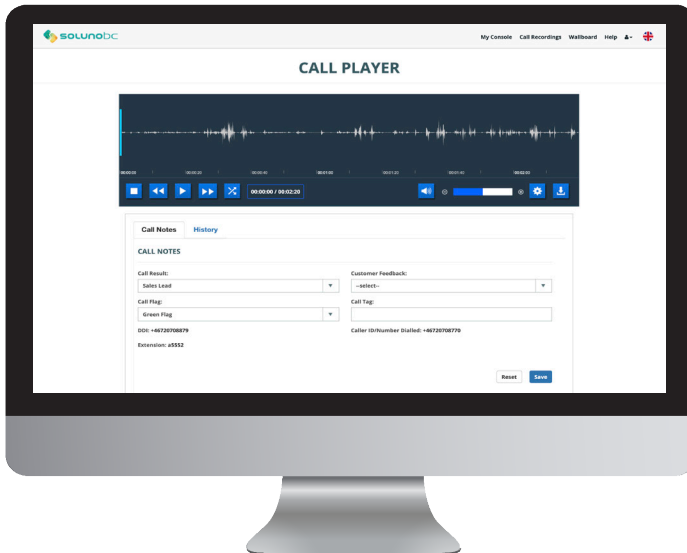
solunobc

My Console Call Recordings Wallboard Help

CALL PLAYER

00:00:00 00:00:20 00:00:40 00:01:00 00:01:20 00:01:40 00:02:00

00:00:00 / 00:02:20

Call Notes History

CALL NOTES

Call Result:
Sales Lead

Customer Feedback:
--select--

Call Flag:
Green Flag

Call Tag:

DDI: +46720708879

Caller ID/Number Dialled: +46720708770

Extension: a5552

Reset Save